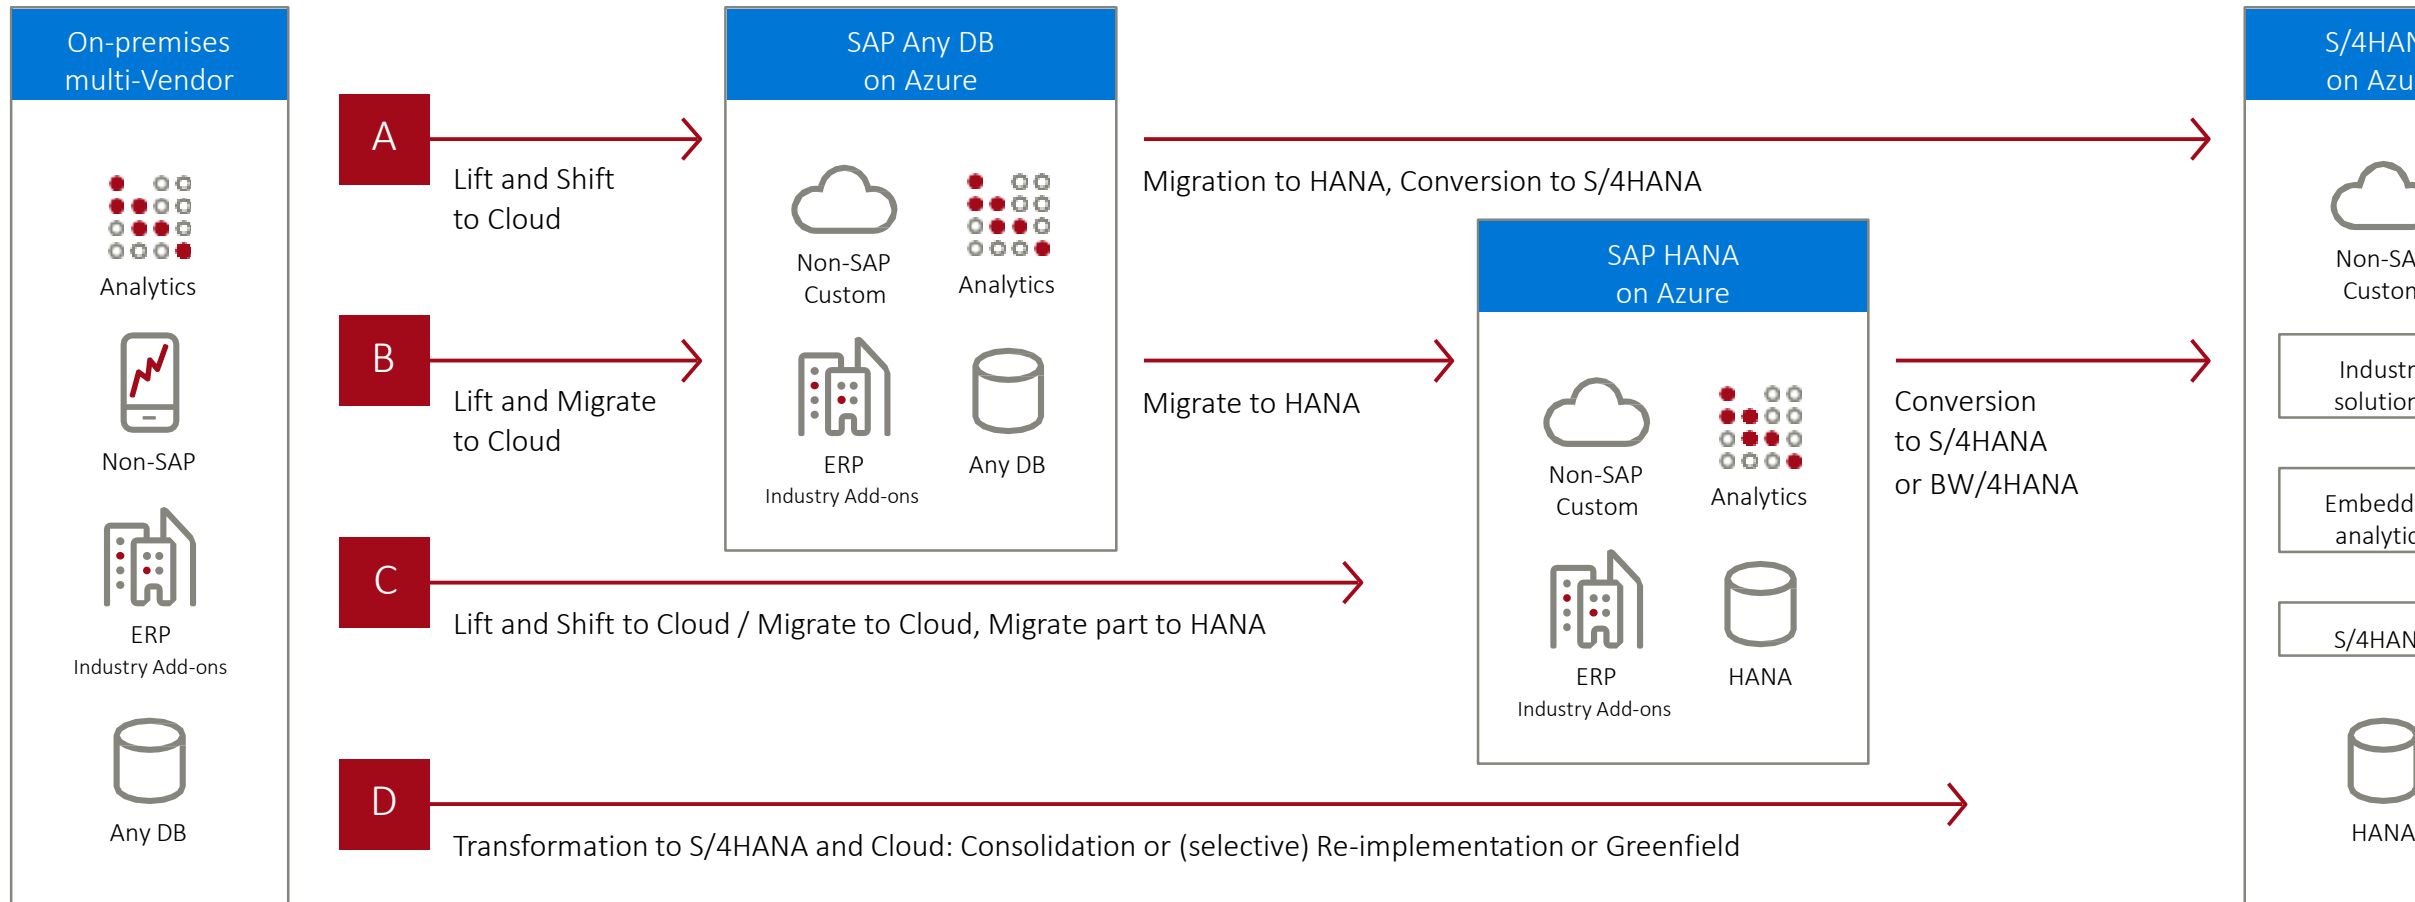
On-premises multi-Vendor

Analytics

Non-SAP

ERP
Industry Add-ons

Any DB

A

Lift and Shift to Cloud

B

Lift and Migrate to Cloud

C

Lift and Shift to Cloud / Migrate to Cloud, Migrate part to HANA

D

Transformation to S/4HANA and Cloud: Consolidation or (selective) Re-implementation or Greenfield

SAP Any DB on Azure

Non-SAP Custom

Analytics

ERP
Industry Add-ons

Any DB

Migration to HANA, Conversion to S/4HANA

Migrate to HANA

SAP HANA on Azure

Non-SAP Custom

Analytics

ERP
Industry Add-ons

HANA

Conversion to S/4HANA or BW/4HANA

S/4HAN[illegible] on Azu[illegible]

Non-SA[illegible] Custon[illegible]

Industr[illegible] solution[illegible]

Embedd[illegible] analytic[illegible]

S/4HAN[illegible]

HANA